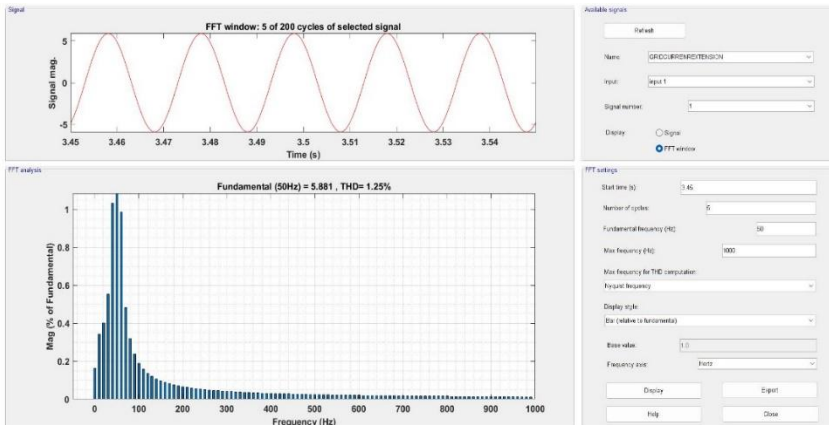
Signal

FFT window: 5 of 200 cycles of selected signal

Signal mag.

5
0
-5

3.45 3.46 3.47 3.48 3.49 3.5 3.51 3.52 3.53 3.54

Time (s)

Available signals

Refresh

Name: GRIDCURRENREXTENSION

Input: input 1

Signal number: 1

Display: Signal
FFT window

FFT analysis

Fundamental (50Hz) = 5.881 , THD= 1.25%

Mag (% of Fundamental)

1
0.8
0.6
0.4
0.2
0

0 100 200 300 400 500 600 700 800 900 1000

Frequency (Hz)

FFT settings

Start time (s): 3.45

Number of cycles: 5

Fundamental frequency (Hz): 50

Max frequency (Hz): 1000

Max frequency for THD computation:

Nyquist frequency

Display style:

Bar (relative to fundamental)

Base value: 1.0

Frequency axis: Hertz

Display

Export

Help

Close